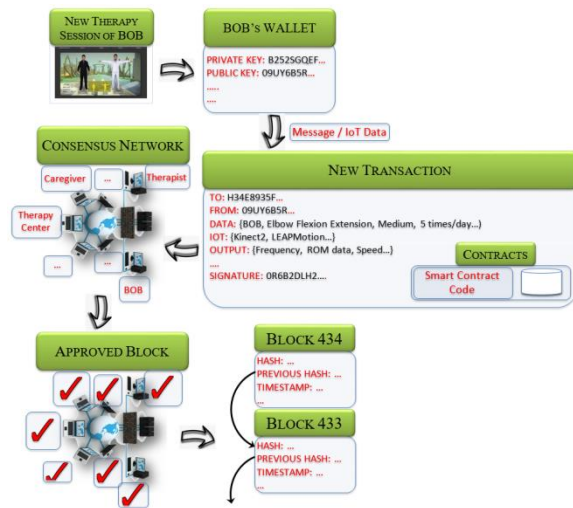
NEW THERAPY SESSION OF BOB

BOB's WALLET

PRIVATE KEY: B252SGQEF...
PUBLIC KEY: 09UY6B5R...
.....
.....

Message / IoT Data

CONSENSUS NETWORK

Caregiver
...
Therapist
Therapy Center
...
...
BOB

NEW TRANSACTION

TO: H34E8935F...
FROM: 09UY6B5R...
DATA: {BOB, Elbow Flexion Extension, Medium, 5 times/day...}
IOT: {Kinect2, LEAPMotion...}
OUTPUT: {Frequency, ROM data, Speed...}
.....
SIGNATURE: 0R6B2DLH2....

CONTRACTS

Smart Contract Code

APPROVED BLOCK

BLOCK 434

HASH: ...
PREVIOUS HASH: ...
TIMESTAMP: ...
...

BLOCK 433

HASH: ...
PREVIOUS HASH: ...
TIMESTAMP: ...
...